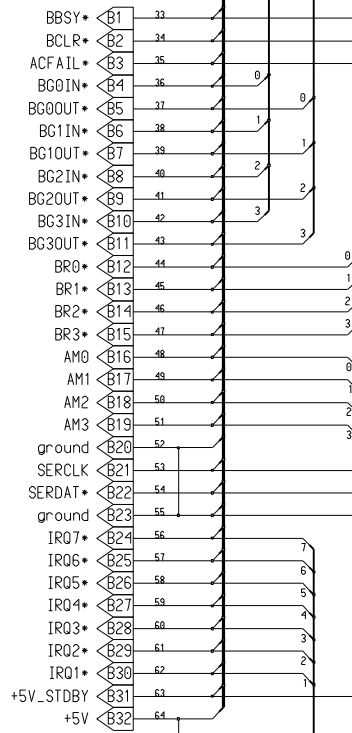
BBSY* B1 33
BCLR* B2 34
ACFAIL* B3 35
BG0IN* B4 36 0
BG0OUT* B5 37 0
BG1IN* B6 38 1
BG1OUT* B7 39 1
BG2IN* B8 40 2
BG2OUT* B9 41 2
BG3IN* B10 42 3
BG3OUT* B11 43 3
BR0* B12 44 0
BR1* B13 45 1
BR2* B14 46 2
BR3* B15 47 3
AM0 B16 48 0
AM1 B17 49 1
AM2 B18 50 2
AM3 B19 51 3
ground B20 52
SERCLK B21 53
SERDAT* B22 54
ground B23 55
IRQ7* B24 56 7
IRQ6* B25 57 6
IRQ5* B26 58 5
IRQ4* B27 59 4
IRQ3* B28 60 3
IRQ2* B29 61 2
IRQ1* B30 62 1
+5V_STDBY B31 63
+5V B32 64